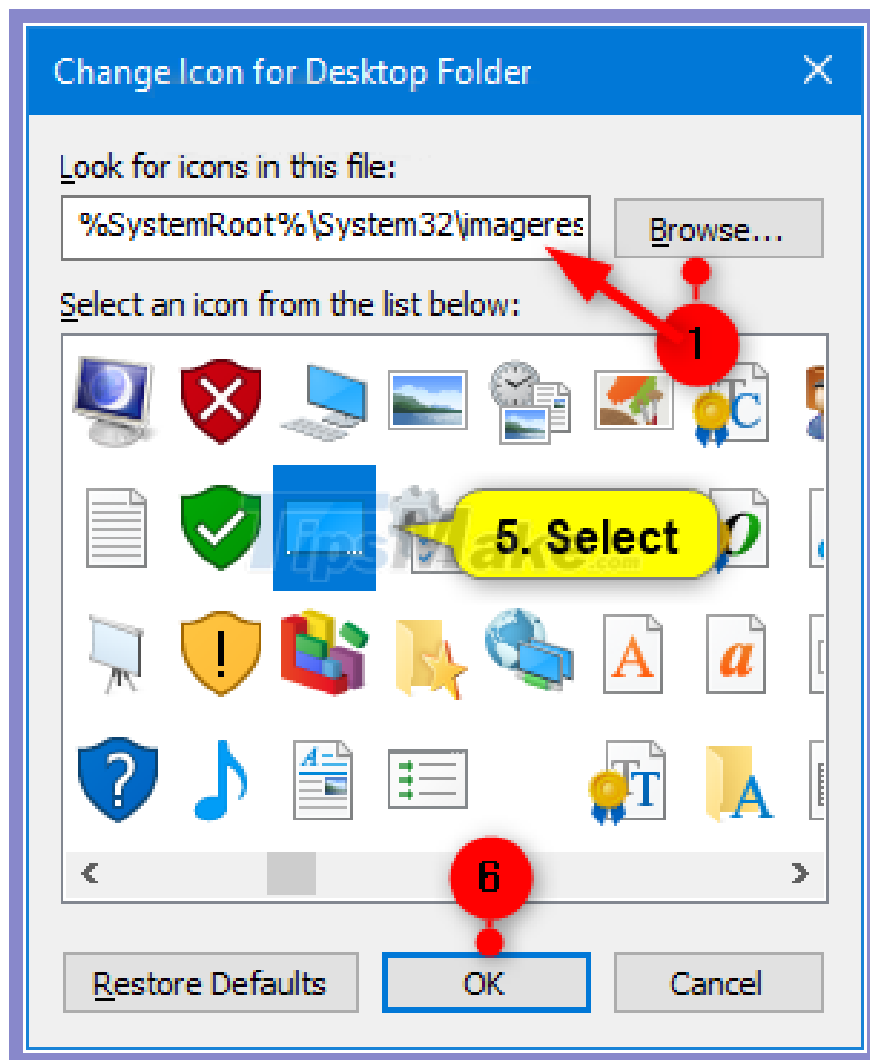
Change Icon for Desktop Folder

Look for icons in this file:

%SystemRoot%\System32\imageres

Browse...

1

Select an icon from the list below:

5. Select

TipsMake.com

6

Restore Defaults

OK

Cancel